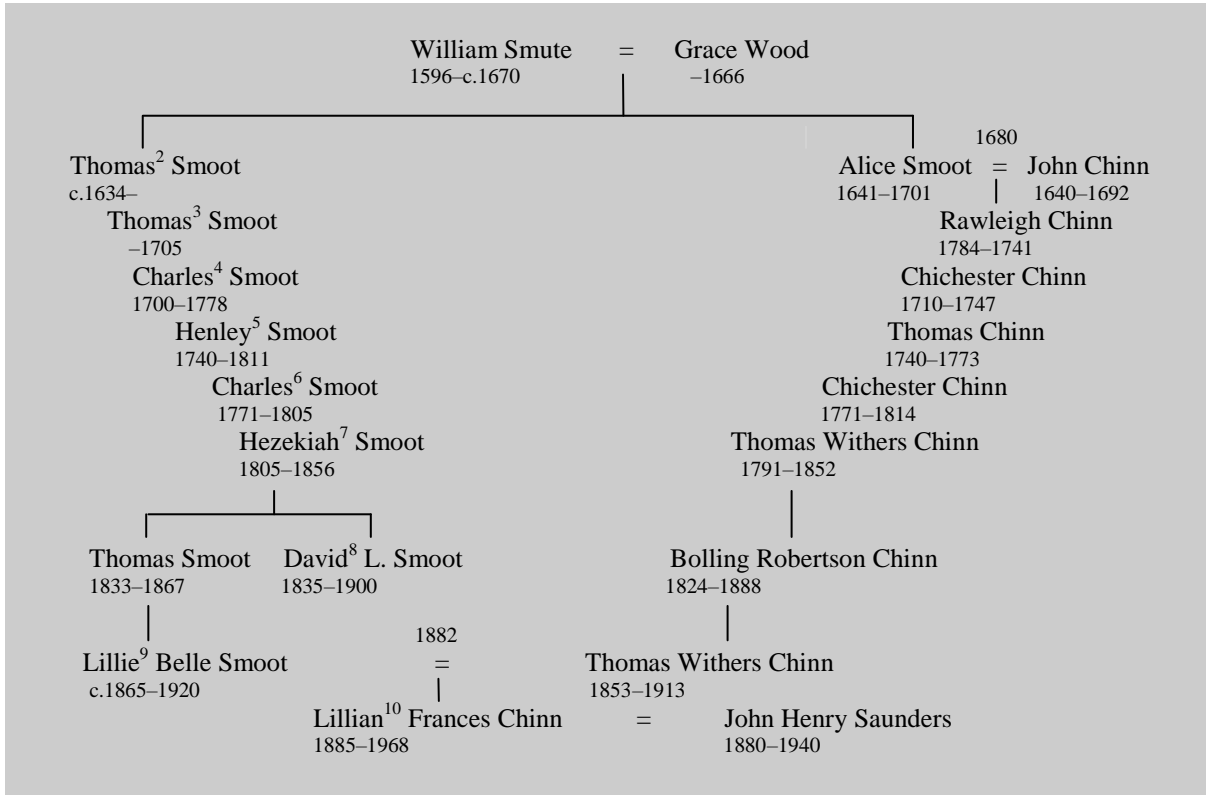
William Smute = Grace Wood
1596–c.1670 –1666

Thomas$^{2}$ Smoot
c.1634–

Thomas$^{3}$ Smoot
–1705

Charles$^{4}$ Smoot
1700–1778

Henley$^{5}$ Smoot
1740–1811

Charles$^{6}$ Smoot
1771–1805

Hezekiah$^{7}$ Smoot
1805–1856

Thomas Smoot
1833–1867

David$^{8}$ L. Smoot
1835–1900

Lillie$^{9}$ Belle Smoot
c.1865–1920

1680
Alice Smoot = John Chinn
1641–1701 1640–1692

Rawleigh Chinn
1784–1741

Chichester Chinn
1710–1747

Thomas Chinn
1740–1773

Chichester Chinn
1771–1814

Thomas Withers Chinn
1791–1852

Bolling Robertson Chinn
1824–1888

Thomas Withers Chinn
1853–1913

1882
=

Lillian$^{10}$ Frances Chinn
1885–1968

= John Henry Saunders
1880–1940